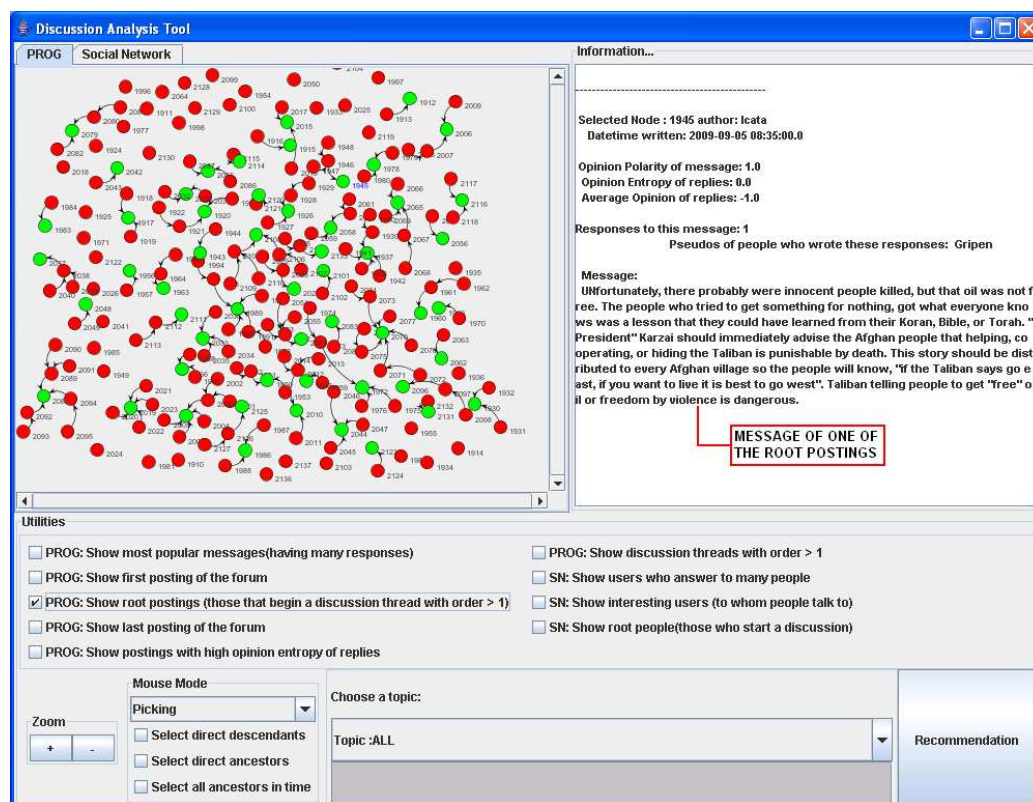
Discussion Analysis Tool

PROG | Social Network

Information...

--------------------------------------------

Selected Node : 1945 author: Icata
Datetime written: 2009-09-05 08:35:00.0

Opinion Polarity of message: 1.0
Opinion Entropy of replies: 0.0
Average Opinion of replies: -1.0

Responses to this message: 1
Pseudos of people who wrote these responses: Gripen

Message:
UNfortunately, there probably were innocent people killed, but that oil was not f ree. The people who tried to get something for nothing, got what everyone kno ws was a lesson that they could have learned from their Koran, Bible, or Torah. " President" Karzai should immediately advise the Afghan people that helping, co operating, or hiding the Taliban is punishable by death. This story should be dist ributed to every Afghan village so the people will know, "if the Taliban says go e ast, if you want to live it is best to go west". Taliban telling people to get "free" o il or freedom by violence is dangerous.

MESSAGE OF ONE OF THE ROOT POSTINGS

Utilities

PROG: Show most popular messages(having many responses)
PROG: Show first posting of the forum
PROG: Show root postings (those that begin a discussion thread with order > 1)
PROG: Show last posting of the forum
PROG: Show postings with high opinion entropy of replies
PROG: Show discussion threads with order > 1
SN: Show users who answer to many people
SN: Show interesting users (to whom people talk to)
SN: Show root people(those who start a discussion)

Zoom
+ -

Mouse Mode
Picking
Select direct descendants
Select direct ancestors
Select all ancestors in time

Choose a topic:
Topic :ALL

Recommendation